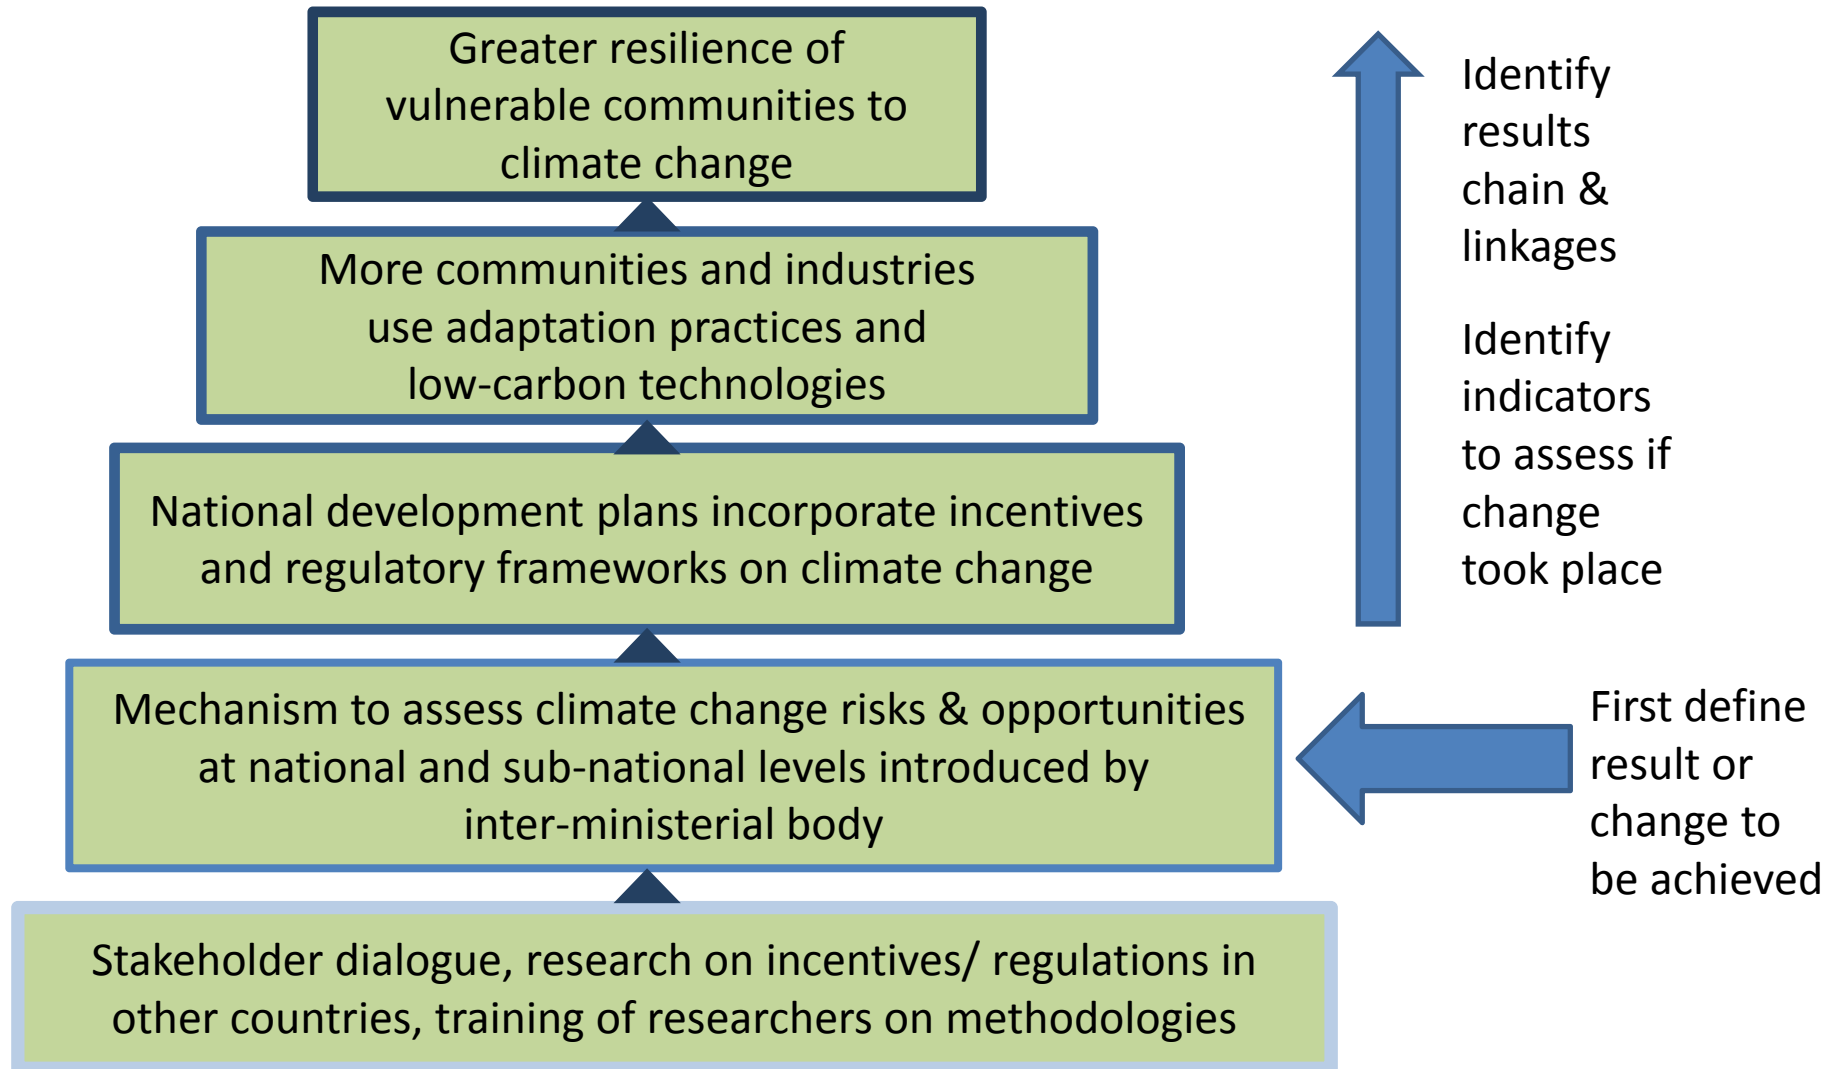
Greater resilience of vulnerable communities to climate change

More communities and industries use adaptation practices and low-carbon technologies

National development plans incorporate incentives and regulatory frameworks on climate change

Mechanism to assess climate change risks & opportunities at national and sub-national levels introduced by inter-ministerial body

Stakeholder dialogue, research on incentives/ regulations in other countries, training of researchers on methodologies

Identify results chain & linkages

Identify indicators to assess if change took place

First define result or change to be achieved